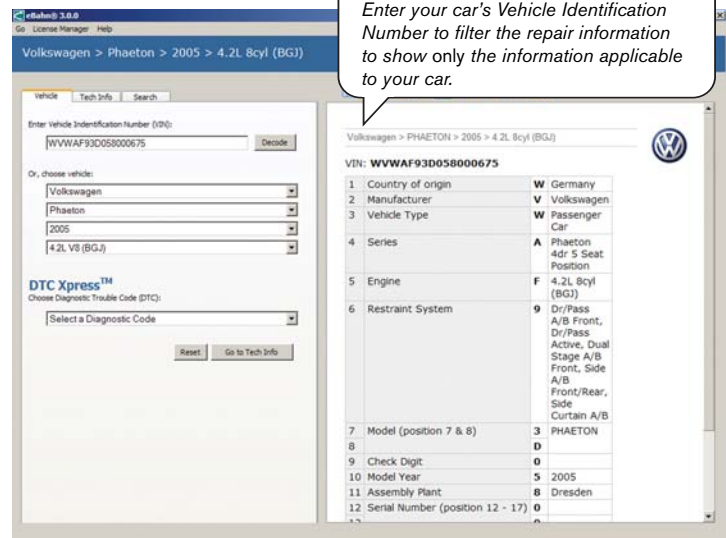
eBahn® 3.0.0
Go License Manager Help

Enter your car's Vehicle Identification Number to filter the repair information to show only the information applicable to your car.

Volkswagen > Phaeton > 2005 > 4.2L 8cyl (BGJ)

Vehicle | Tech Info | Search

Enter Vehicle Indentification Number (VIN):
WVWAF93D058000675
Decode

Or, choose vehicle:
Volkswagen
Phaeton
2005
4.2L V8 (BGJ)

DTC Xpress$^{TM}$
Choose Diagnostic Trouble Code (DTC):
Select a Diagnostic Code

Reset | Go to Tech Info

Volkswagen > PHAETON > 2005 > 4.2L 8cyl (BGJ)

VIN: WVWAF93D058000675

| | | | |
|---|---|---|---|
| 1 | Country of origin | W | Germany |
| 2 | Manufacturer | V | Volkswagen |
| 3 | Vehicle Type | W | Passenger Car |
| 4 | Series | A | Phaeton 4dr 5 Seat Position |
| 5 | Engine | F | 4.2L 8cyl (BGJ) |
| 6 | Restraint System | 9 | Dr/Pass A/B Front, Dr/Pass Active, Dual Stage A/B Front, Side A/B Front/Rear, Side Curtain A/B |
| 7 | Model (position 7 & 8) | 3 | PHAETON |
| 8 | | D | |
| 9 | Check Digit | 0 | |
| 10 | Model Year | 5 | 2005 |
| 11 | Assembly Plant | 8 | Dresden |
| 12 | Serial Number (position 12 - 17) | 0 | |
| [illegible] | | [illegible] | |